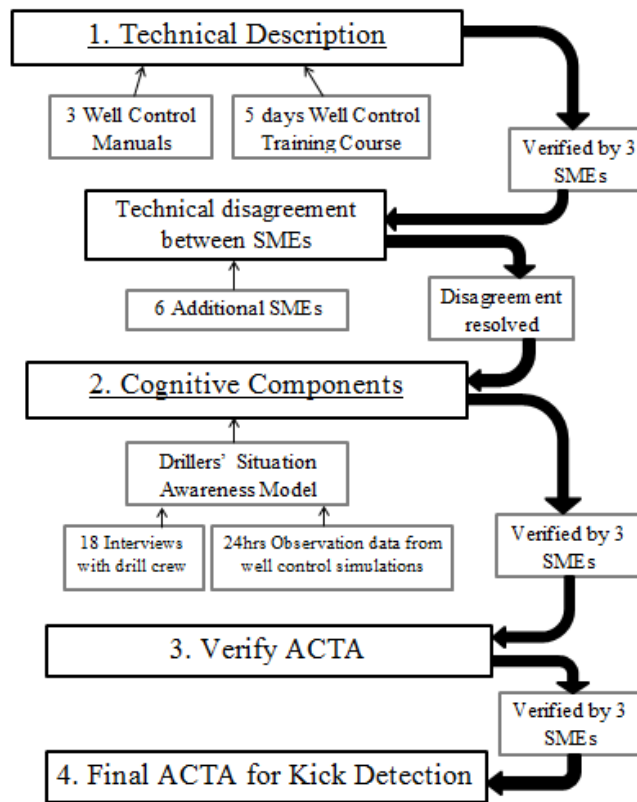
1. Technical Description

3 Well Control Manuals

5 days Well Control Training Course

Verified by 3 SMEs

Technical disagreement between SMEs

6 Additional SMEs

Disagreement resolved

2. Cognitive Components

Drillers' Situation Awareness Model

18 Interviews with drill crew

24hrs Observation data from well control simulations

Verified by 3 SMEs

3. Verify ACTA

Verified by 3 SMEs

4. Final ACTA for Kick Detection